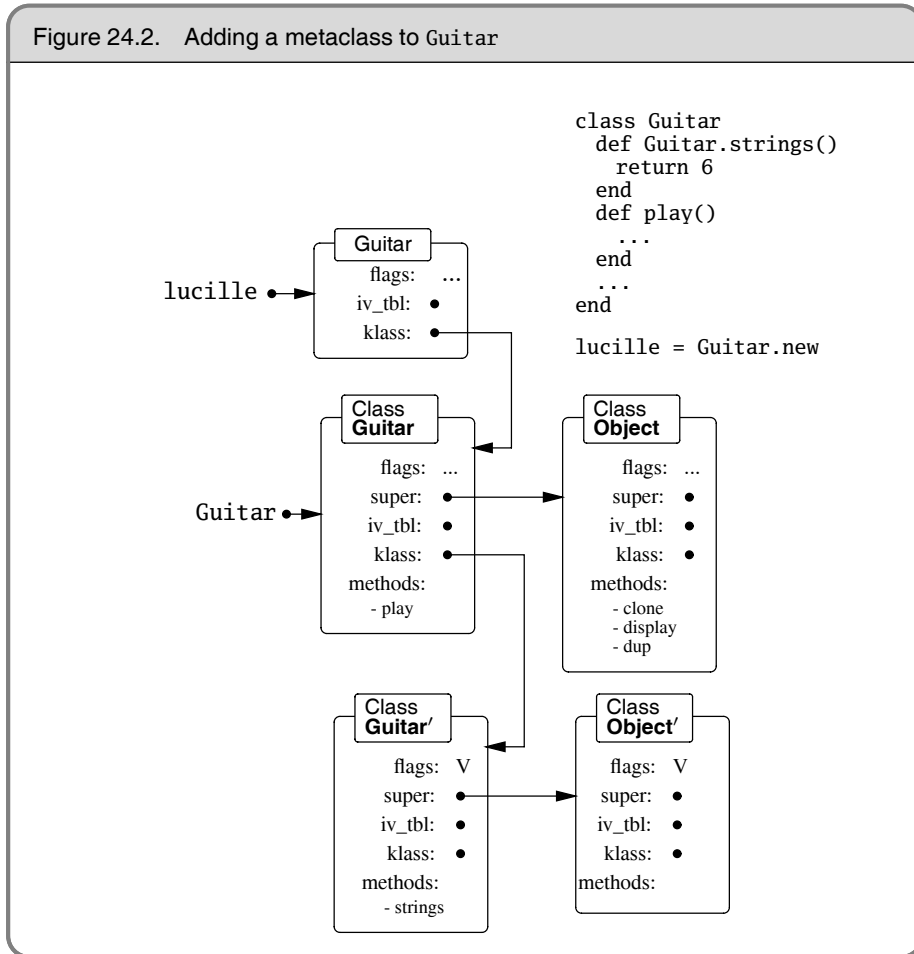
Figure 24.2. Adding a metaclass to Guitar

class Guitar
  def Guitar.strings()
    return 6
  end
  def play()
    ...
  end
  ...
end

lucille = Guitar.new

lucille

Guitar
flags: ...
iv_tbl:
klass:

Guitar

Class
Guitar
flags: ...
super:
iv_tbl:
klass:
methods:
- play

Class
Object
flags: ...
super:
iv_tbl:
klass:
methods:
- clone
- display
- dup

Class
Guitar′
flags: V
super:
iv_tbl:
klass:
methods:
- strings

Class
Object′
flags: V
super:
iv_tbl:
klass:
methods: